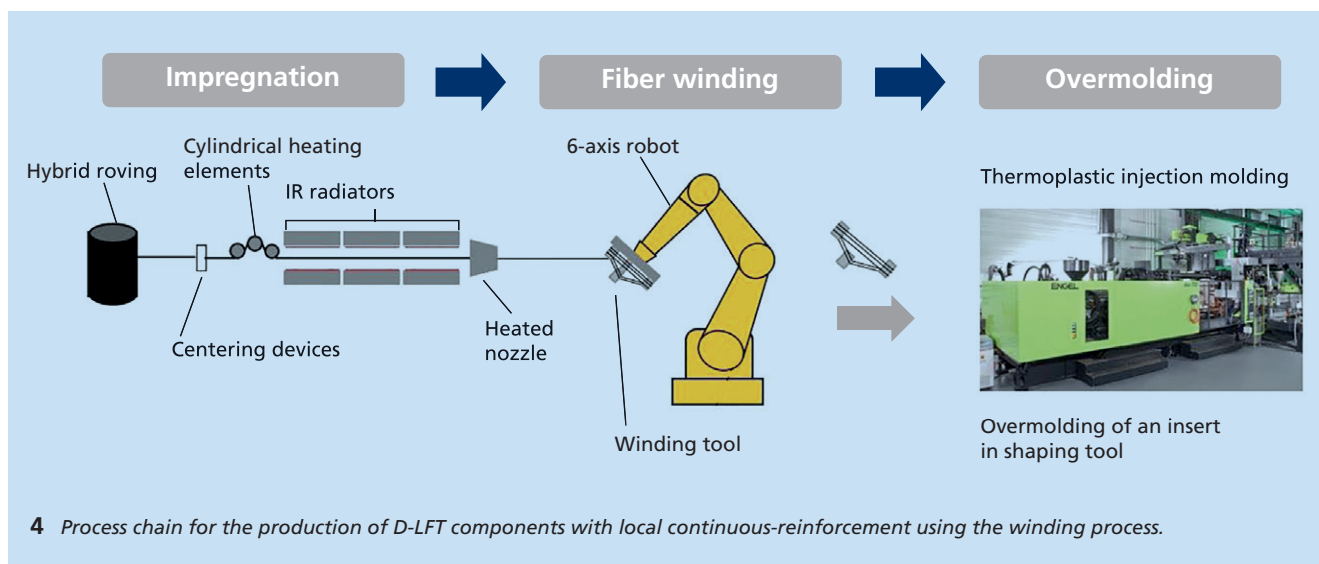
Impregnation

Fiber winding

Overmolding

Hybrid roving

Cylindrical heating elements

IR radiators

Centering devices

Heated nozzle

6-axis robot

Winding tool

Thermoplastic injection molding

ENGEL

Overmolding of an insert in shaping tool

**4** *Process chain for the production of D-LFT components with local continuous-reinforcement using the winding process.*